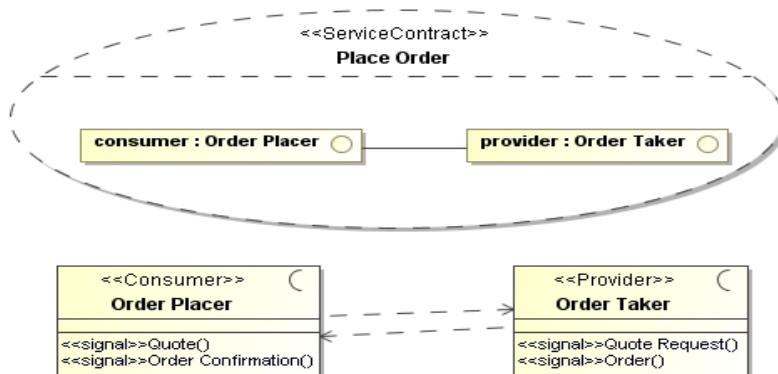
<<ServiceContract>>
Place Order

consumer : Order Placer

provider : Order Taker

<<Consumer>>
Order Placer

<<signal>>Quote()
<<signal>>Order Confirmation()

<<Provider>>
Order Taker

<<signal>>Quote Request()
<<signal>>Order()